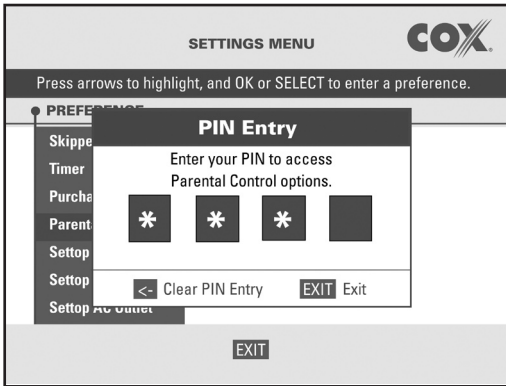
SETTINGS MENU

COX

Press arrows to highlight, and OK or SELECT to enter a preference.

PREFE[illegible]

Skippe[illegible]

Timer

Purcha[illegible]

Parent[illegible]

Settop

Settop

Settop A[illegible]

PIN Entry

Enter your PIN to access Parental Control options.

* * *

<- Clear PIN Entry EXIT Exit

EXIT